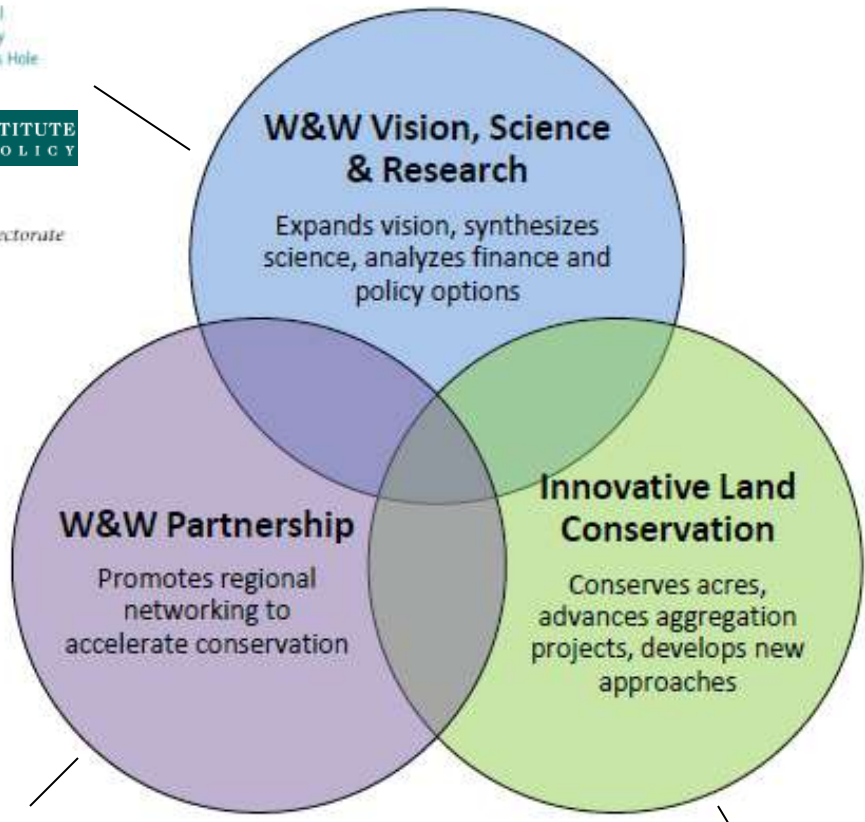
l
y
s Hole

TITUTE
OLICY

ectorate

W&W Vision, Science & Research

Expands vision, synthesizes science, analyzes finance and policy options

W&W Partnership

Promotes regional networking to accelerate conservation

Innovative Land Conservation

Conserves acres, advances aggregation projects, develops new approaches